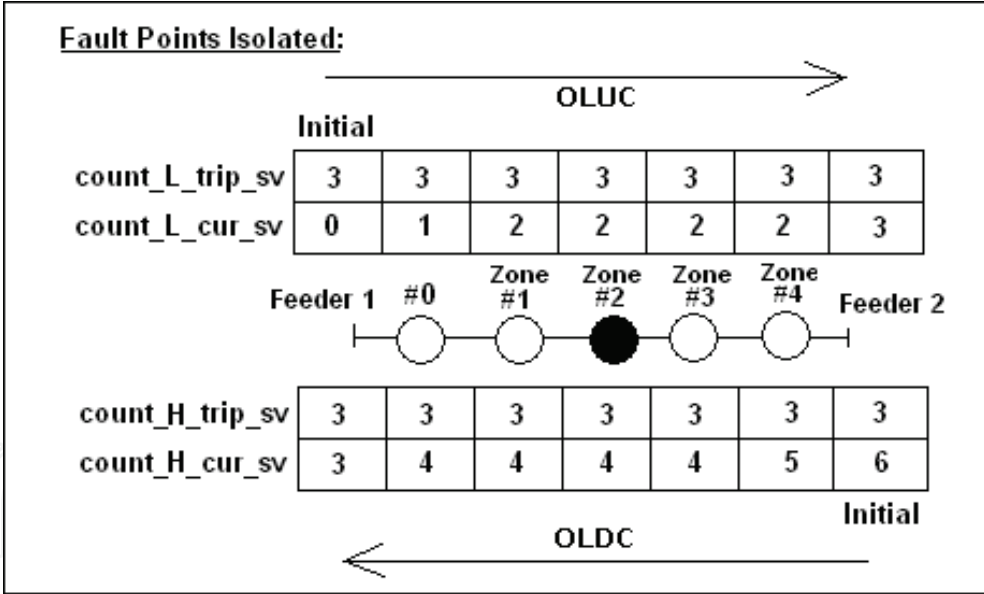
Fault Points Isolated:

OLUC

Initial

| count_L_trip_sv | 3 | 3 | 3 | 3 | 3 | 3 | 3 |
|---|---|---|---|---|---|---|---|
| count_L_cur_sv | 0 | 1 | 2 | 2 | 2 | 2 | 3 |

Feeder 1 #0 Zone #1 Zone #2 Zone #3 Zone #4 Feeder 2

| count_H_trip_sv | 3 | 3 | 3 | 3 | 3 | 3 | 3 |
|---|---|---|---|---|---|---|---|
| count_H_cur_sv | 3 | 4 | 4 | 4 | 4 | 5 | 6 |

Initial

OLDC